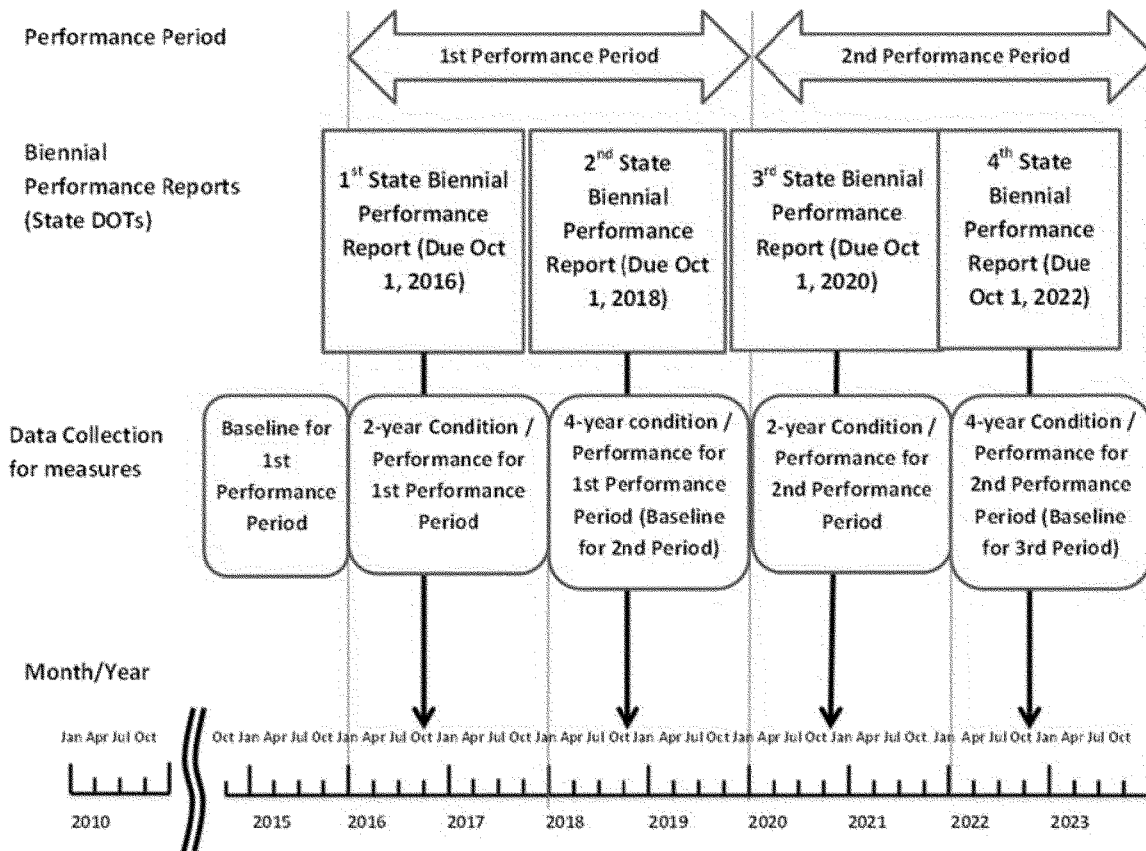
Performance Period

1st Performance Period

2nd Performance Period

Biennial Performance Reports (State DOTs)

1$^{st}$ State Biennial Performance Report (Due Oct 1, 2016)

2$^{nd}$ State Biennial Performance Report (Due Oct 1, 2018)

3$^{rd}$ State Biennial Performance Report (Due Oct 1, 2020)

4$^{th}$ State Biennial Performance Report (Due Oct 1, 2022)

Data Collection for measures

Baseline for 1st Performance Period

2-year Condition / Performance for 1st Performance Period

4-year condition / Performance for 1st Performance Period (Baseline for 2nd Period)

2-year Condition / Performance for 2nd Performance Period

4-year Condition / Performance for 2nd Performance Period (Baseline for 3rd Period)

Month/Year

Jan Apr Jul Oct

Oct Jan Apr Jul Oct Jan Apr Jul Oct Jan Apr Jul Oct Jan Apr Jul Oct Jan Apr Jul Oct Jan Apr Jul Oct Jan Apr Jul Oct Jan Apr Jul Oct Jan Apr Jul Oct Jan Apr Jul Oct

2010

2015 2016 2017 2018 2019 2020 2021 2022 2023